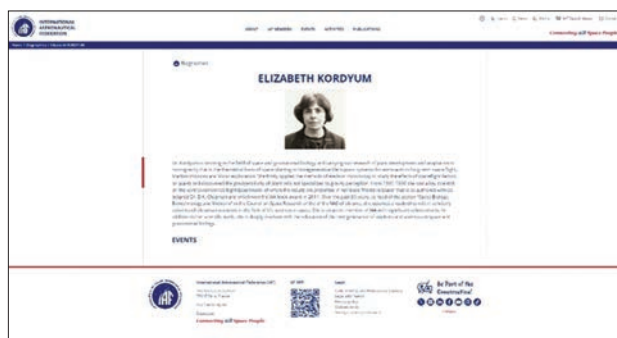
INTERNATIONAL ASTRONAUTICAL FEDERATION

ABOUT IAF MEMBERS EVENTS ACTIVITIES PUBLICATIONS

Connecting @ll Space People

Biographies

ELIZABETH KORDYUM

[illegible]

EVENTS

International Astronautical Federation (IAF)

Connecting @ll Space People

Be Part of the Constellation!